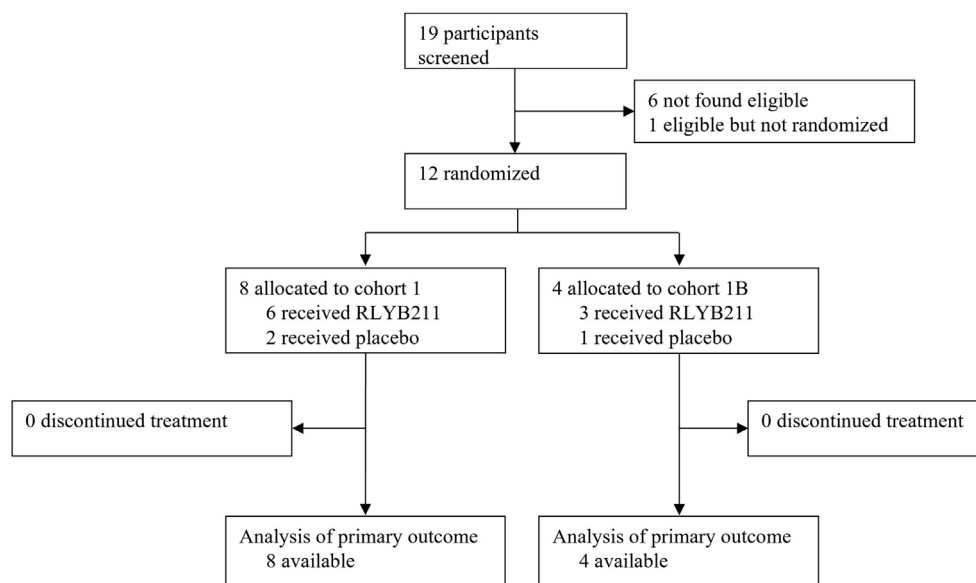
19 participants screened

6 not found eligible
1 eligible but not randomized

12 randomized

8 allocated to cohort 1
6 received RLYB211
2 received placebo

4 allocated to cohort 1B
3 received RLYB211
1 received placebo

0 discontinued treatment

0 discontinued treatment

Analysis of primary outcome
8 available

Analysis of primary outcome
4 available